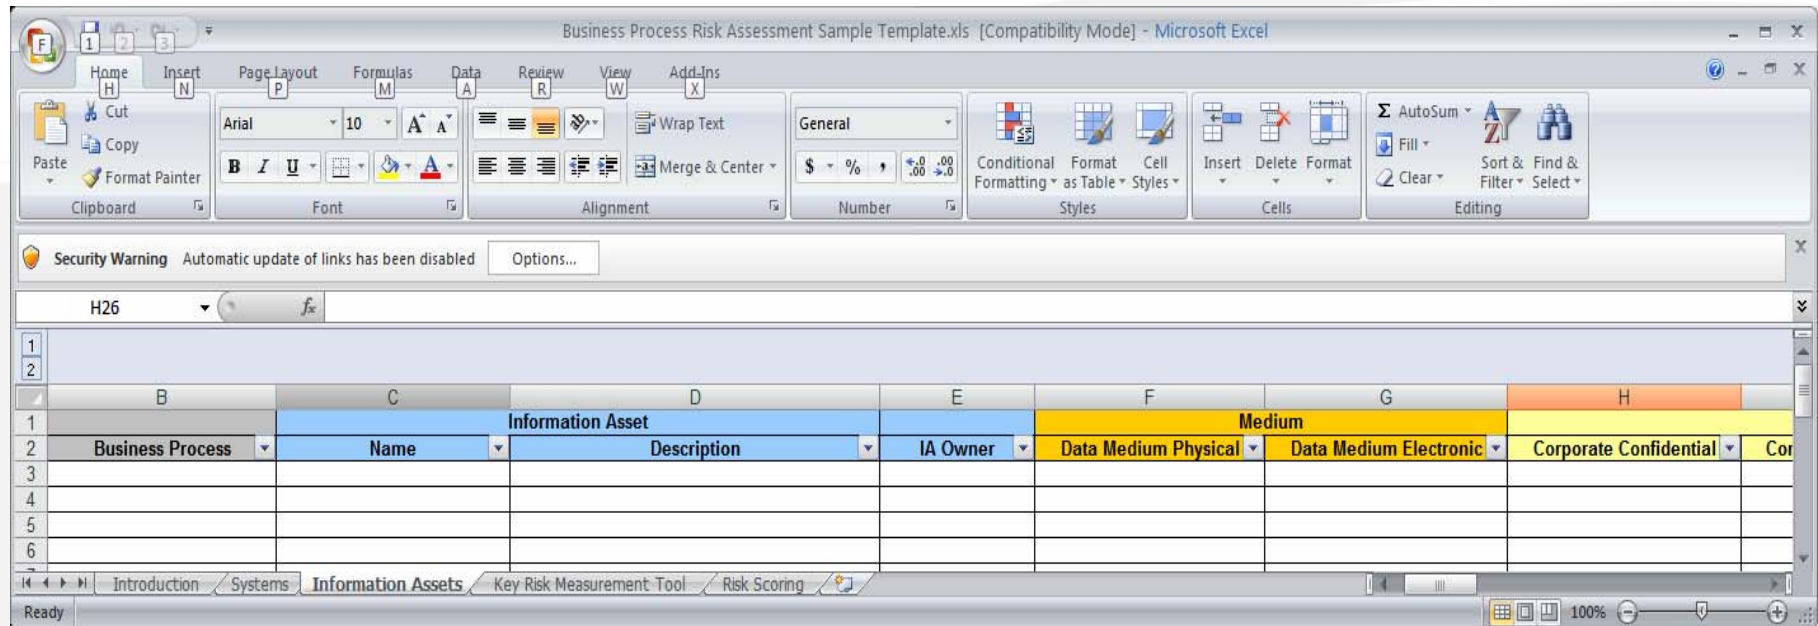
F 1 2 3

Business Process Risk Assessment Sample Template.xls [Compatibility Mode] - Microsoft Excel

Home H Insert N Page Layout P Formulas M Data A Review R View W Add-Ins X

Cut
Copy
Paste
Format Painter
Clipboard

Arial 10
B I U
Font

Wrap Text
Merge & Center
Alignment

General
$ % ,
Number

Conditional Formatting
Format as Table
Cell Styles
Styles

Insert Delete Format
Cells

AutoSum
Fill
Clear
Sort & Filter
Find & Select
Editing

Security Warning Automatic update of links has been disabled Options...

H26 $f_x$

1
2

| | B | C | D | E | F | G | H | |
|---|---|---|---|---|---|---|---|---|
| 1 | | Information Asset | | | Medium | | | |
| 2 | Business Process | Name | Description | IA Owner | Data Medium Physical | Data Medium Electronic | Corporate Confidential | Cor |
| 3 | | | | | | | | |
| 4 | | | | | | | | |
| 5 | | | | | | | | |
| 6 | | | | | | | | |

Introduction Systems Information Assets Key Risk Measurement Tool Risk Scoring

Ready 100%